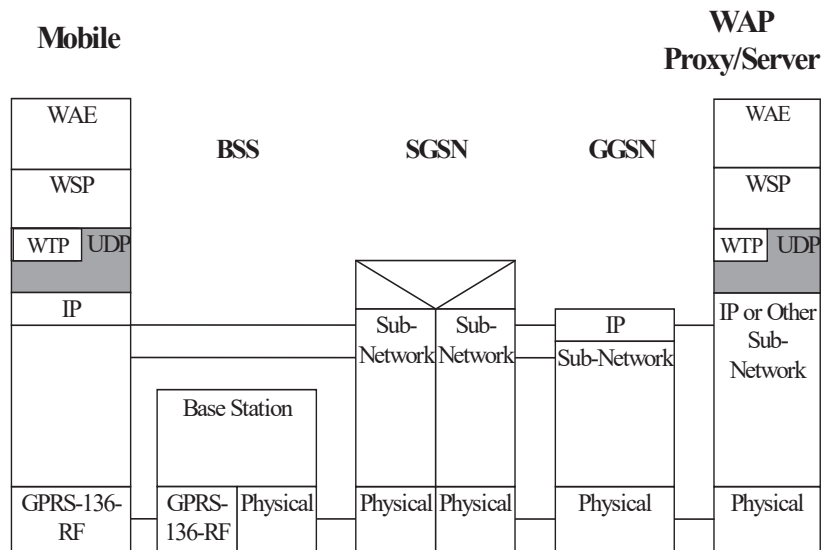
Mobile

WAP Proxy/Server

WAE

BSS

SGSN

GGSN

WAE

WSP

WSP

WTP UDP

WTP UDP

IP

Sub-Network

Sub-Network

IP

Sub-Network

IP or Other Sub-Network

Base Station

GPRS-136-RF

GPRS-136-RF

Physical

Physical

Physical

Physical

Physical